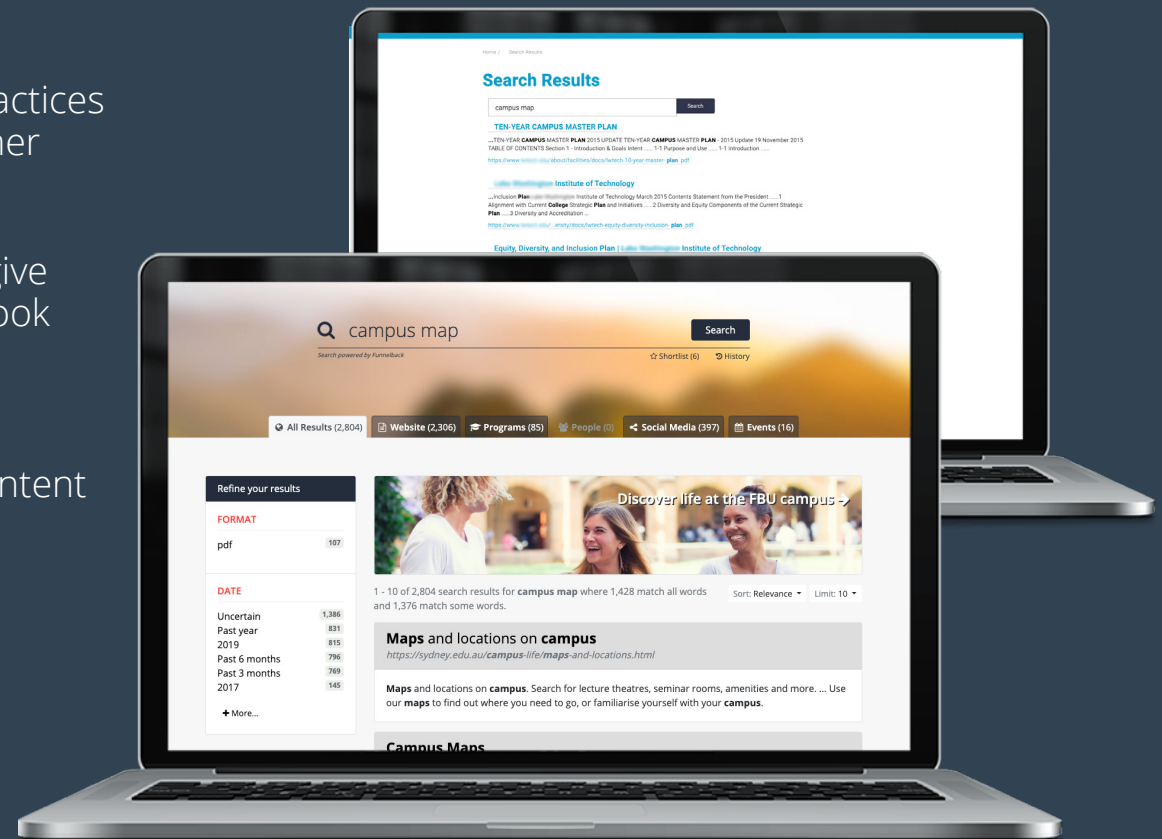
actices
ner

ive
ook

ntent

Home / Search Results

Search Results

campus map

Search

TEN-YEAR CAMPUS MASTER PLAN

...TEN-YEAR CAMPUS MASTER PLAN 2015 UPDATE TEN-YEAR CAMPUS MASTER PLAN - 2015 Update 19 November 2015 TABLE OF CONTENTS Section 1 - Introduction & Goals Intent ..... 1-1 Purpose and Use ..... 1-1 Introduction ......

https://www.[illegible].edu/about/facilities/docs/lwtech-10-year-master-plan.pdf

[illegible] Institute of Technology

...Inclusion Plan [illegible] Institute of Technology March 2015 Contents Statement from the President ......1 Alignment with Current College Strategic Plan and Initiatives ..... 2 Diversity and Equity Components of the Current Strategic Plan .....3 Diversity and Accreditation ...

https://www.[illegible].edu/...ersity/docs/lwtech-equity-diversity-inclusion-plan.pdf

Equity, Diversity, and Inclusion Plan | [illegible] Institute of Technology

campus map

Search

Search powered by Funnelback

☆ Shortlist (6) History

All Results (2,804) Website (2,306) Programs (85) People (0) Social Media (397) Events (16)

Refine your results

FORMAT

pdf 107

DATE

Uncertain 1,386
Past year 831
2019 815
Past 6 months 796
Past 3 months 769
2017 145

+ More...

Discover life at the FBU campus →

1 - 10 of 2,804 search results for campus map where 1,428 match all words and 1,376 match some words.

Sort: Relevance ▾ Limit: 10 ▾

Maps and locations on campus
https://sydney.edu.au/campus-life/maps-and-locations.html

Maps and locations on campus. Search for lecture theatres, seminar rooms, amenities and more. ... Use our maps to find out where you need to go, or familiarise yourself with your campus.

Campus Maps